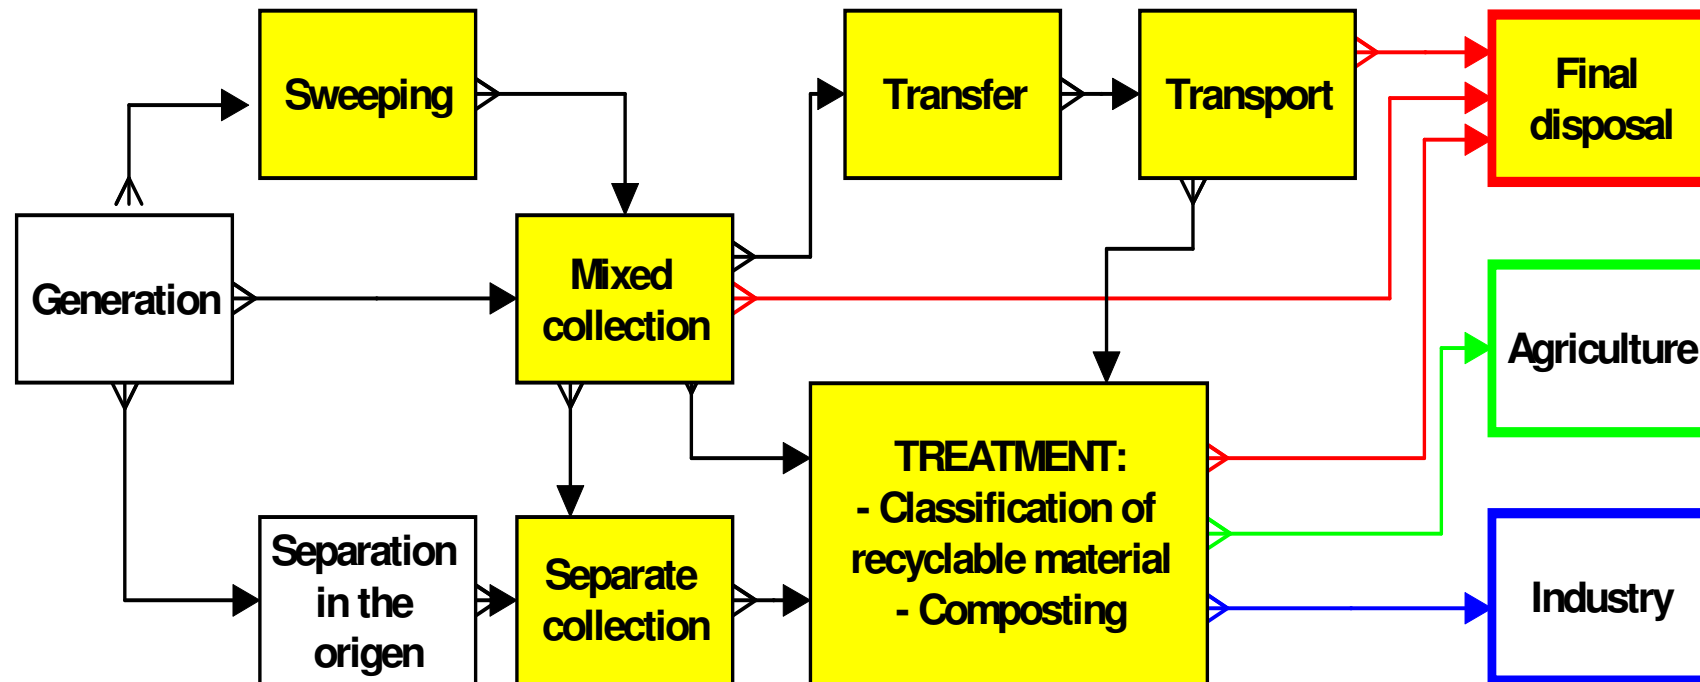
Sweeping

Transfer

Transport

Final disposal

Generation

Mixed collection

Agriculture

TREATMENT:
- Classification of recyclable material
- Composting

Separation in the origen

Separate collection

Industry